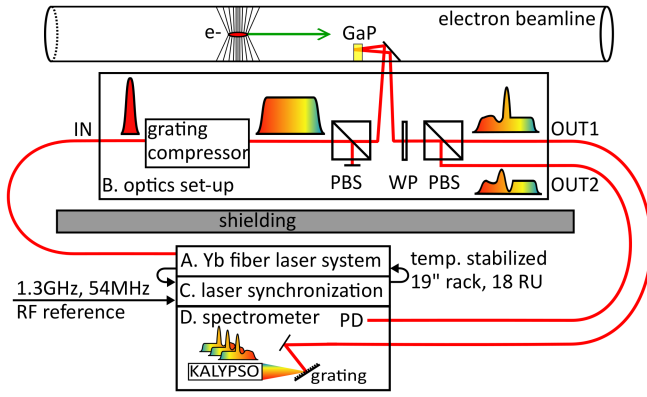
electron beamline

e-

GaP

IN

grating compressor

PBS

WP

PBS

OUT1

OUT2

B. optics set-up

shielding

A. Yb fiber laser system

C. laser synchronization

D. spectrometer

temp. stabilized 19" rack, 18 RU

1.3GHz, 54MHz RF reference

PD

KALYPSO

grating